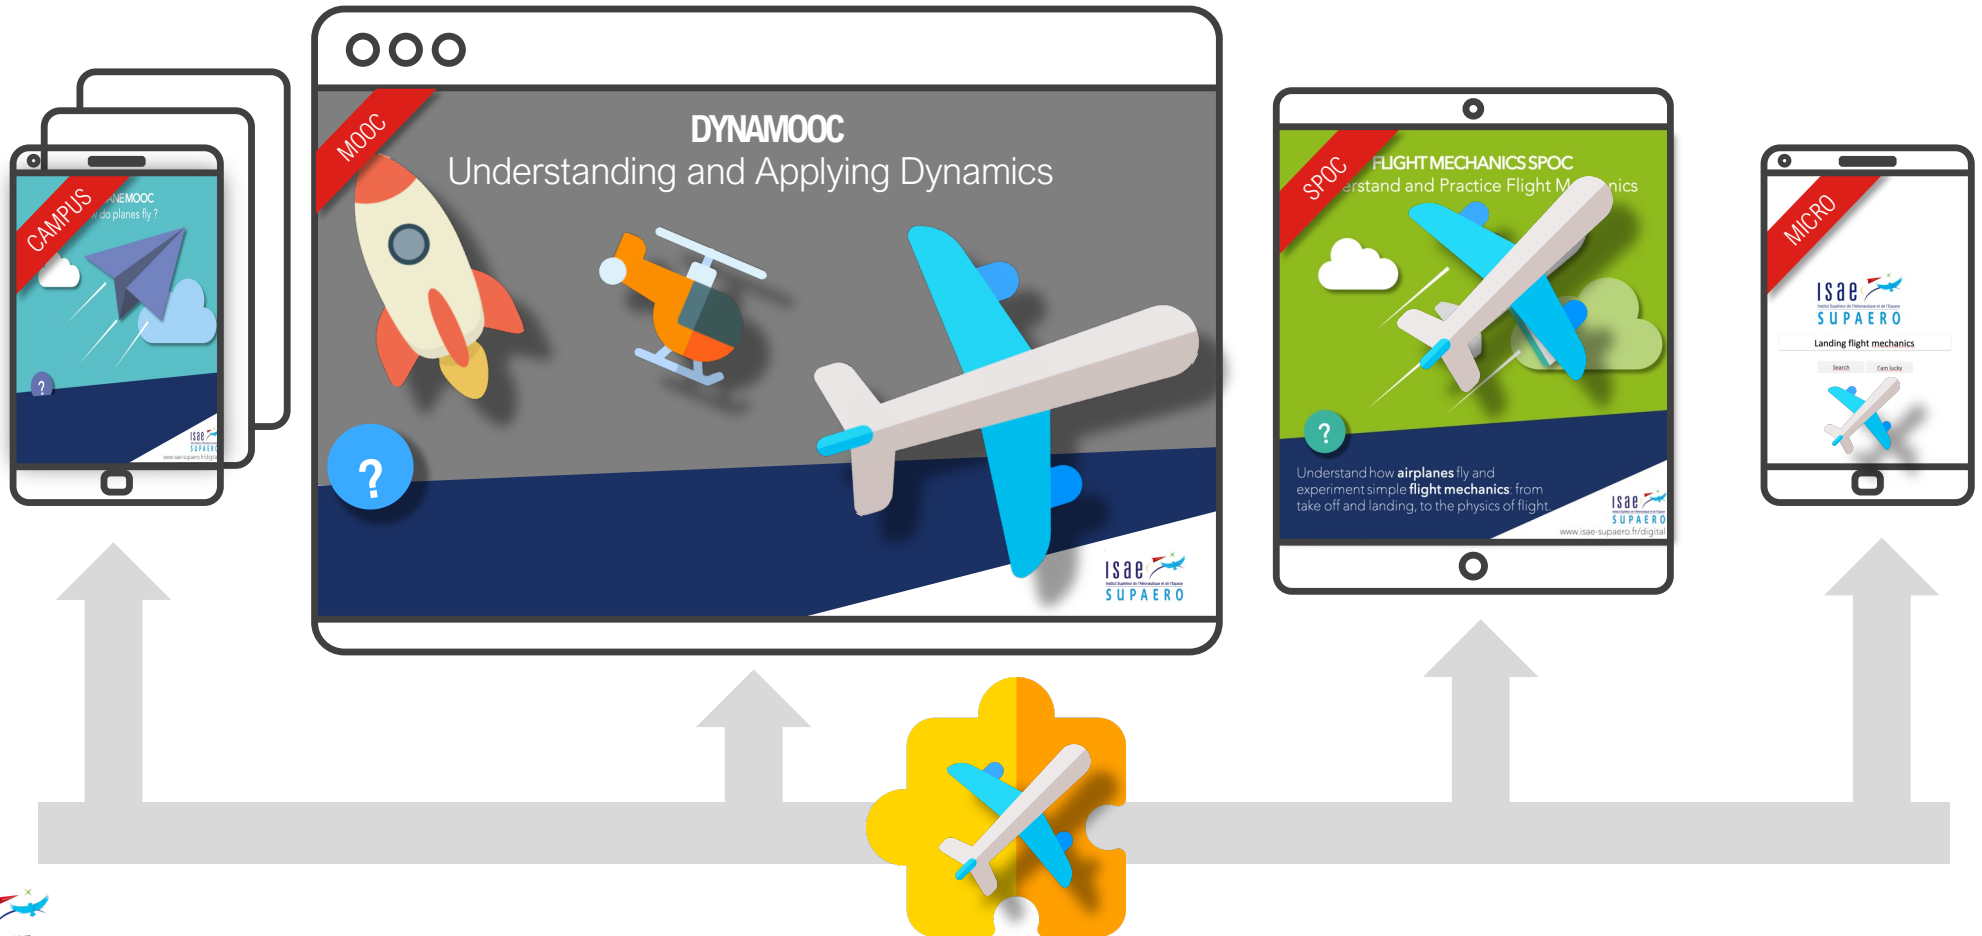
CAMPUS

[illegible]NEMOOC
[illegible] do planes fly ?

?

isae
SUPAERO

MOOC

DYNAMOOC
Understanding and Applying Dynamics

?

isae
SUPAERO

SPOC

FLIGHT MECHANICS SPOC
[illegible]erstand and Practice Flight M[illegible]nics

?

Understand how airplanes fly and experiment simple flight mechanics, from take off and landing, to the physics of flight

isae
SUPAERO
www.isae-supaero.fr/digital

MICRO

isae
SUPAERO

Landing flight mechanics

Search I'm lucky